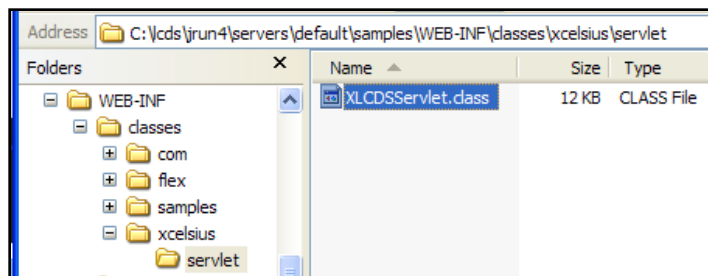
Address C:\lcds\jrun4\servers\default\samples\WEB-INF\classes\xcelsius\servlet

Folders ×

WEB-INF
classes
com
flex
samples
xcelsius
servlet

| Name | Size | Type |
|---|---|---|
| XLCDSServlet.class | 12 KB | CLASS File |